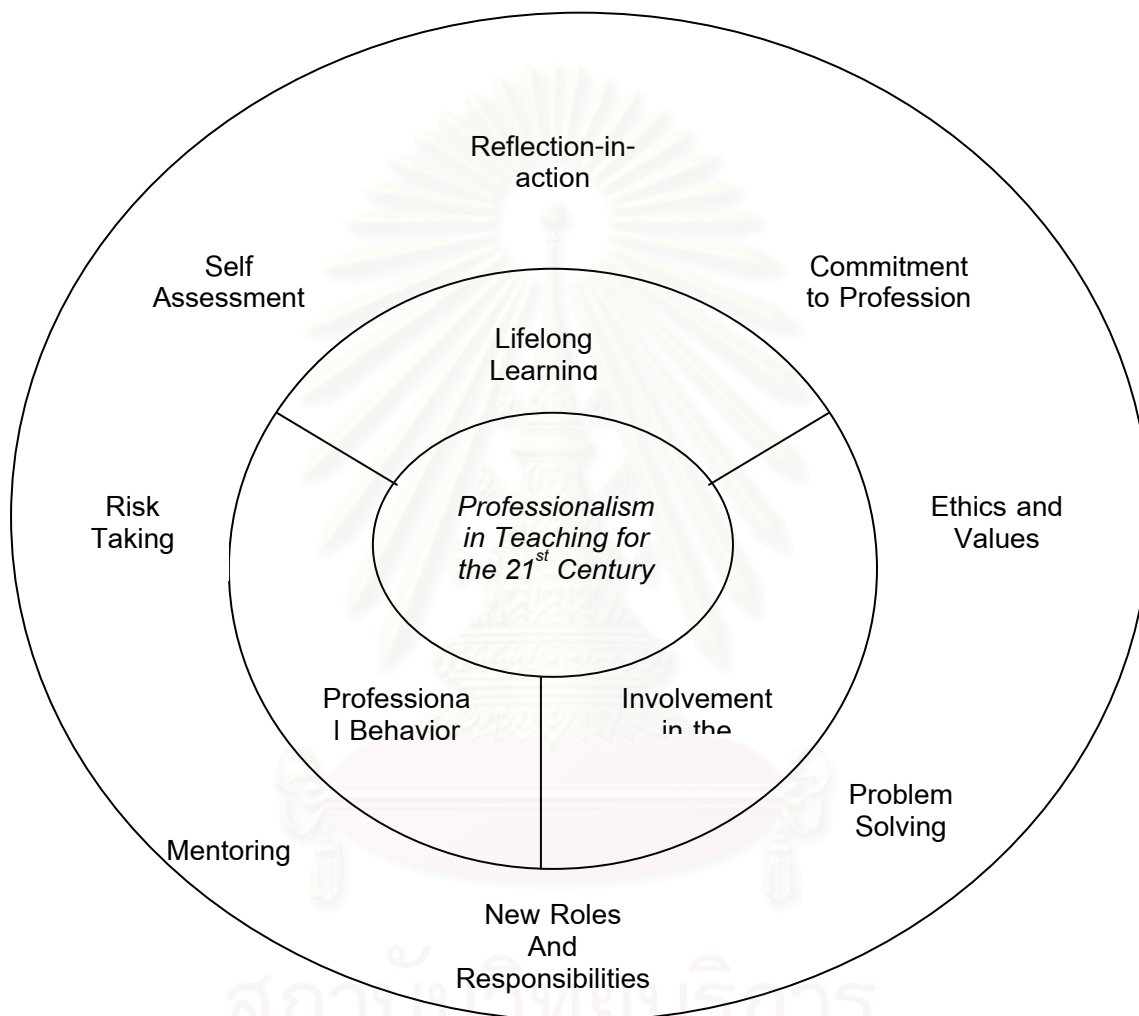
Reflection-in-action

Self Assessment

Commitment to Profession

Lifelong Learning

Risk Taking

*Professionalism in Teaching for the 21$^{st}$ Century*

Ethics and Values

Professiona l Behavior

Involvement in the

Problem Solving

Mentoring

New Roles And Responsibilities

สถาบันวิทยบริการ